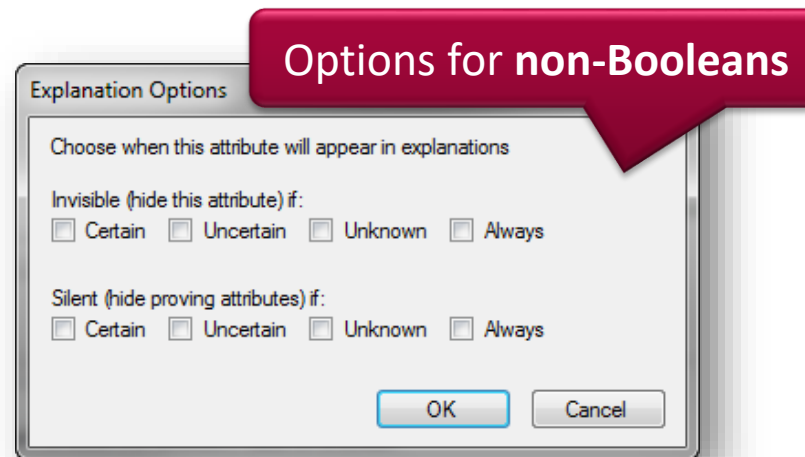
Options for **non-Booleans**

Explanation Options

Choose when this attribute will appear in explanations

Invisible (hide this attribute) if:
Certain Uncertain Unknown Always

Silent (hide proving attributes) if:
Certain Uncertain Unknown Always

OK Cancel